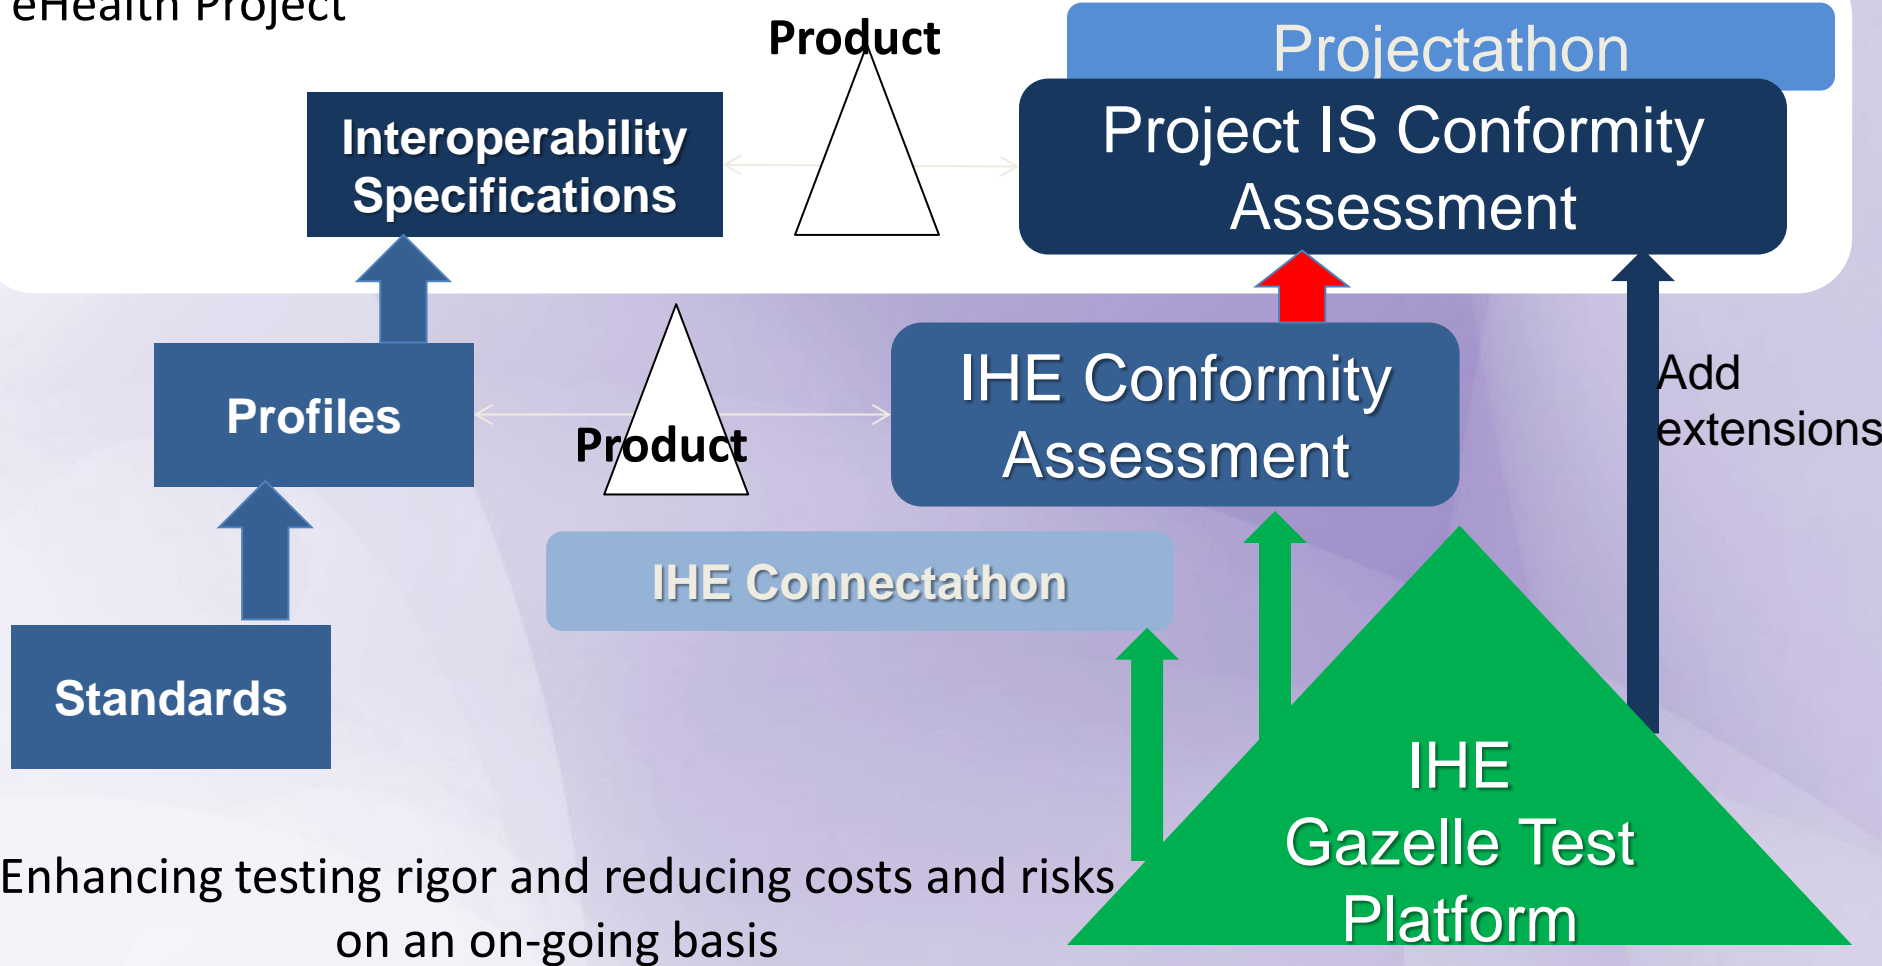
eHealth Project

Product

Projectathon

Interoperability Specifications

Project IS Conformity Assessment

Profiles

Product

IHE Conformity Assessment

Add extensions

IHE Connectathon

Standards

IHE Gazelle Test Platform

Enhancing testing rigor and reducing costs and risks on an on-going basis